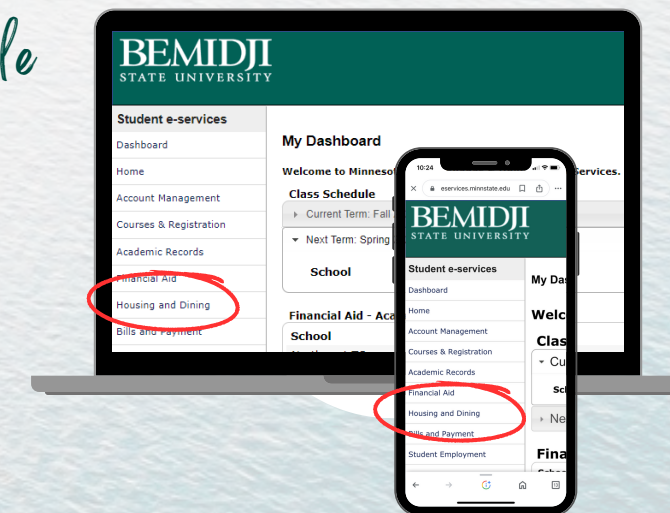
le

BEMIDJI
STATE UNIVERSITY

Student e-services
Dashboard
Home
Account Management
Courses & Registration
Academic Records
Financial Aid
Housing and Dining
Bills and Payment

My Dashboard

Welcome to Minneso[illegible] Services.

Class Schedule
Current Term: Fall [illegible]
Next Term: Spring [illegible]
School

Financial Aid - Aca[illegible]
School

10:24
eservices.minnstate.edu

BEMIDJI
STATE UNIVERSITY

Student e-services
Dashboard
Home
Account Management
Courses & Registration
Academic Records
Financial Aid
Housing and Dining
Bills and Payment
Student Employment

My Das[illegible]
Welc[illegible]
Clas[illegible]
Cu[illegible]
Sc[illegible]
Ne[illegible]
Fina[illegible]